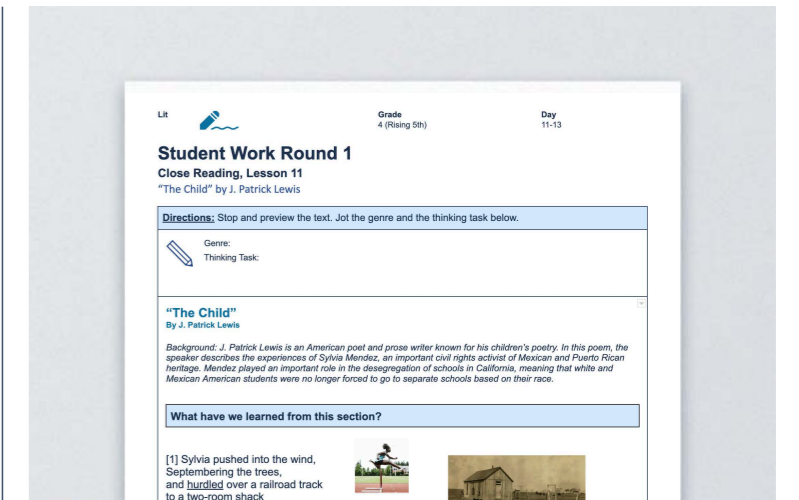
Lit

Grade
4 (Rising 5th)

Day
11-13

Student Work Round 1
Close Reading, Lesson 11
"The Child" by J. Patrick Lewis

Directions: Stop and preview the text. Jot the genre and the thinking task below.

Genre:
Thinking Task:

"The Child"
By J. Patrick Lewis

Background: J. Patrick Lewis is an American poet and prose writer known for his children's poetry. In this poem, the speaker describes the experiences of Sylvia Mendez, an important civil rights activist of Mexican and Puerto Rican heritage. Mendez played an important role in the desegregation of schools in California, meaning that white and Mexican American students were no longer forced to go to separate schools based on their race.

What have we learned from this section?

[1] Sylvia pushed into the wind, Septembering the trees, and hurdled over a railroad track to a two-room shack